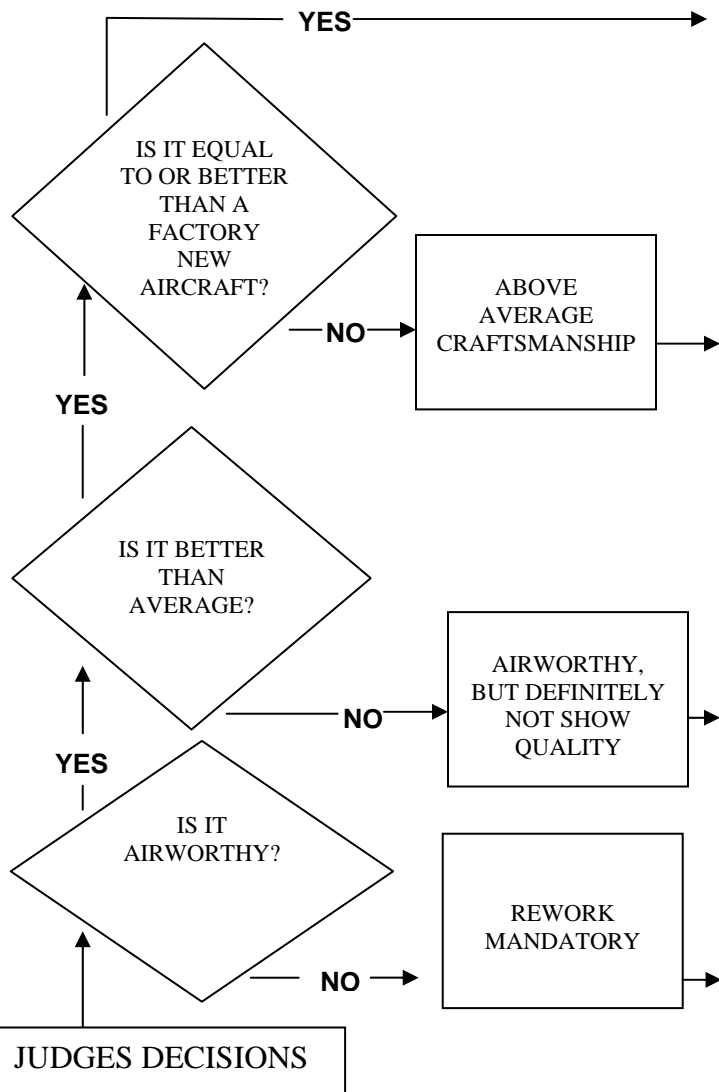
YES

IS IT EQUAL TO OR BETTER THAN A FACTORY NEW AIRCRAFT?

NO

ABOVE AVERAGE CRAFTSMANSHIP

YES

IS IT BETTER THAN AVERAGE?

NO

AIRWORTHY, BUT DEFINITELY NOT SHOW QUALITY

YES

IS IT AIRWORTHY?

NO

REWORK MANDATORY

JUDGES DECISIONS